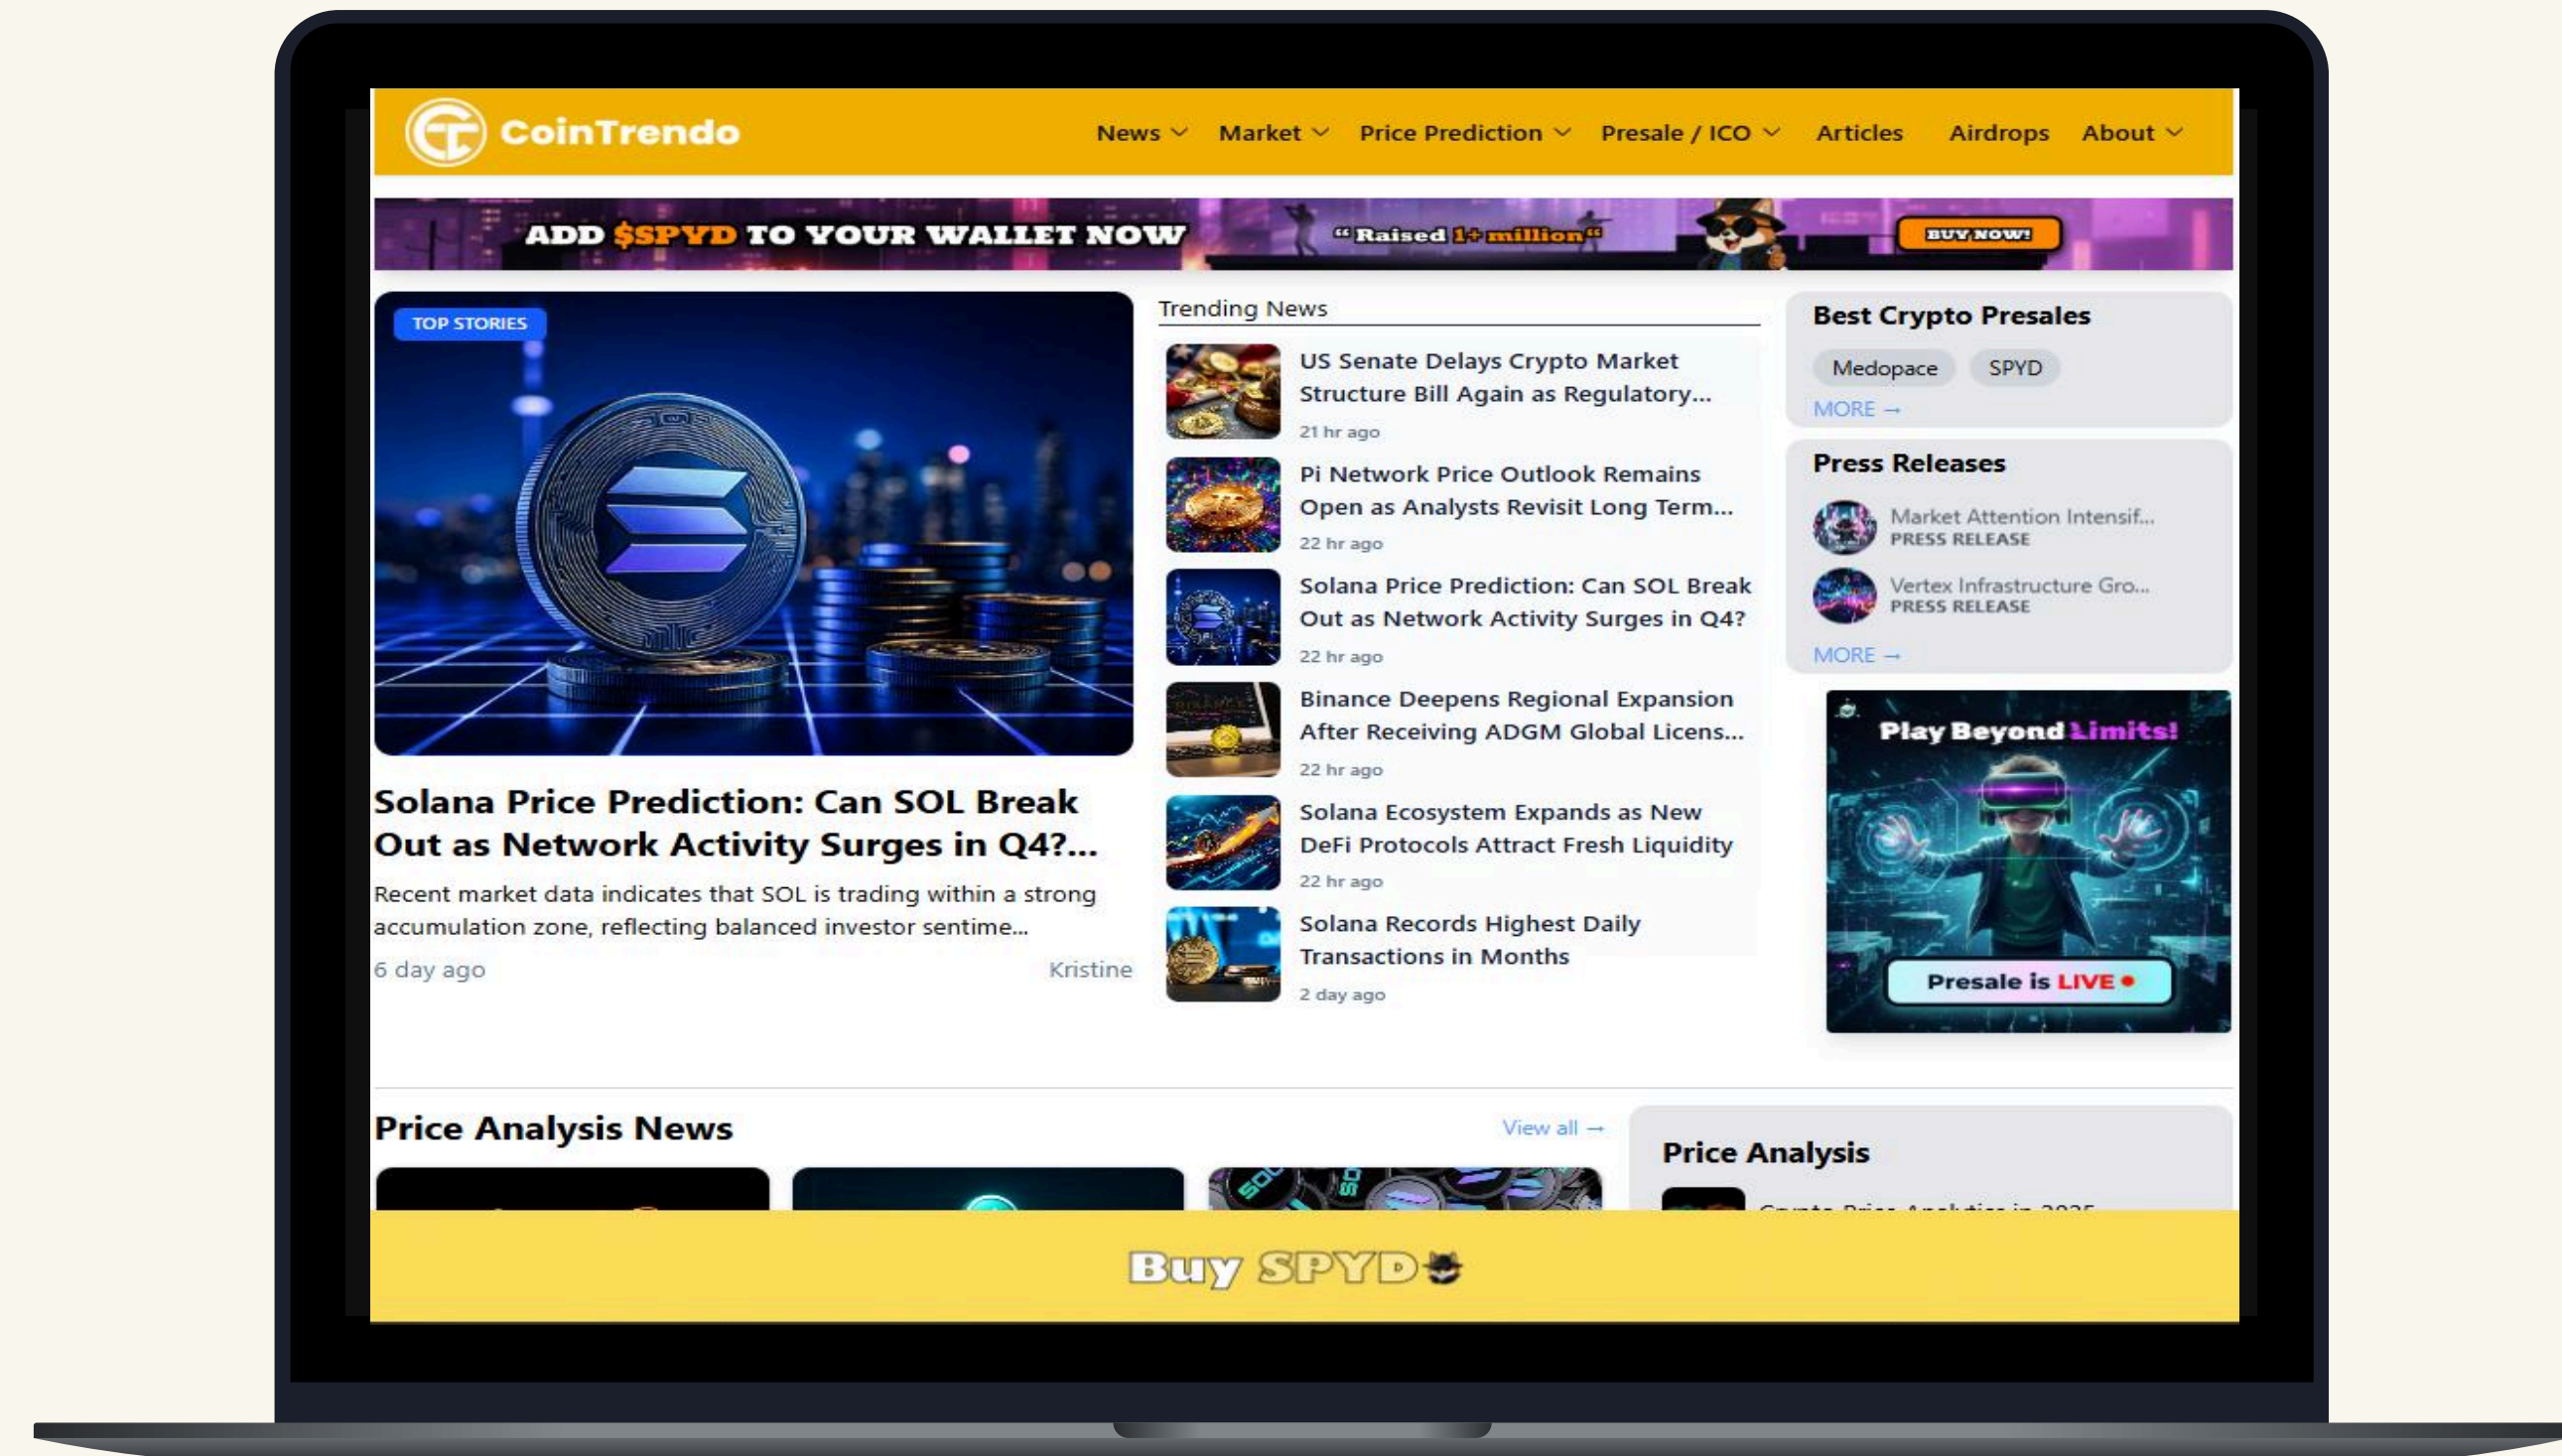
CoinTrendo

News Market Price Prediction Presale / ICO Articles Airdrops About

ADD $SPYD TO YOUR WALLET NOW "Raised 1+ million" BUY NOW!

TOP STORIES

Solana Price Prediction: Can SOL Break Out as Network Activity Surges in Q4?...

Recent market data indicates that SOL is trading within a strong accumulation zone, reflecting balanced investor sentime...

6 day ago Kristine

Trending News

US Senate Delays Crypto Market Structure Bill Again as Regulatory...
21 hr ago

Pi Network Price Outlook Remains Open as Analysts Revisit Long Term...
22 hr ago

Solana Price Prediction: Can SOL Break Out as Network Activity Surges in Q4?
22 hr ago

Binance Deepens Regional Expansion After Receiving ADGM Global Licens...
22 hr ago

Solana Ecosystem Expands as New DeFi Protocols Attract Fresh Liquidity
22 hr ago

Solana Records Highest Daily Transactions in Months
2 day ago

Best Crypto Presales

Medopace SPYD

MORE →

Press Releases

Market Attention Intensif...
PRESS RELEASE

Vertex Infrastructure Gro...
PRESS RELEASE

MORE →

Play Beyond Limits!

Presale is LIVE

Price Analysis News

View all →

Price Analysis

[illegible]

Buy SPYD